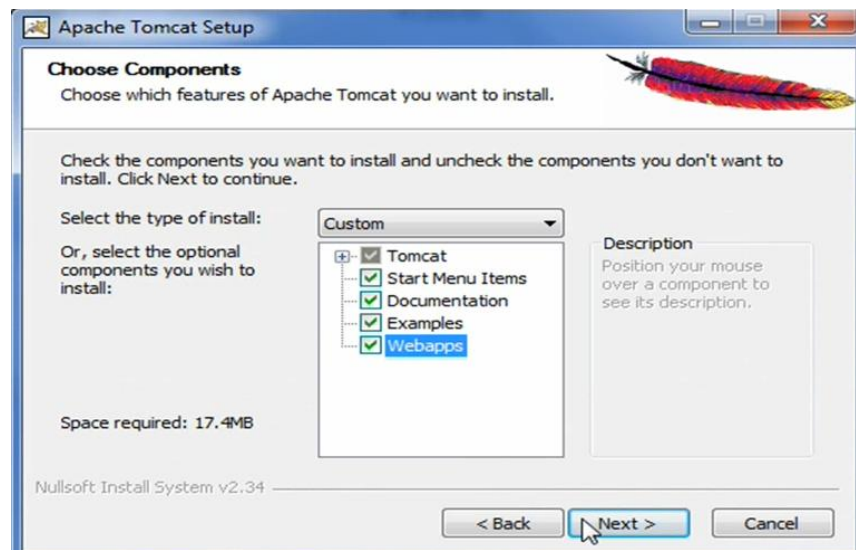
Apache Tomcat Setup

Choose Components

Choose which features of Apache Tomcat you want to install.

Check the components you want to install and uncheck the components you don't want to install. Click Next to continue.

Select the type of install:

Custom

Or, select the optional components you wish to install:

Tomcat
Start Menu Items
Documentation
Examples
Webapps

Description

Position your mouse over a component to see its description.

Space required: 17.4MB

Nullsoft Install System v2.34

< Back

Next >

Cancel